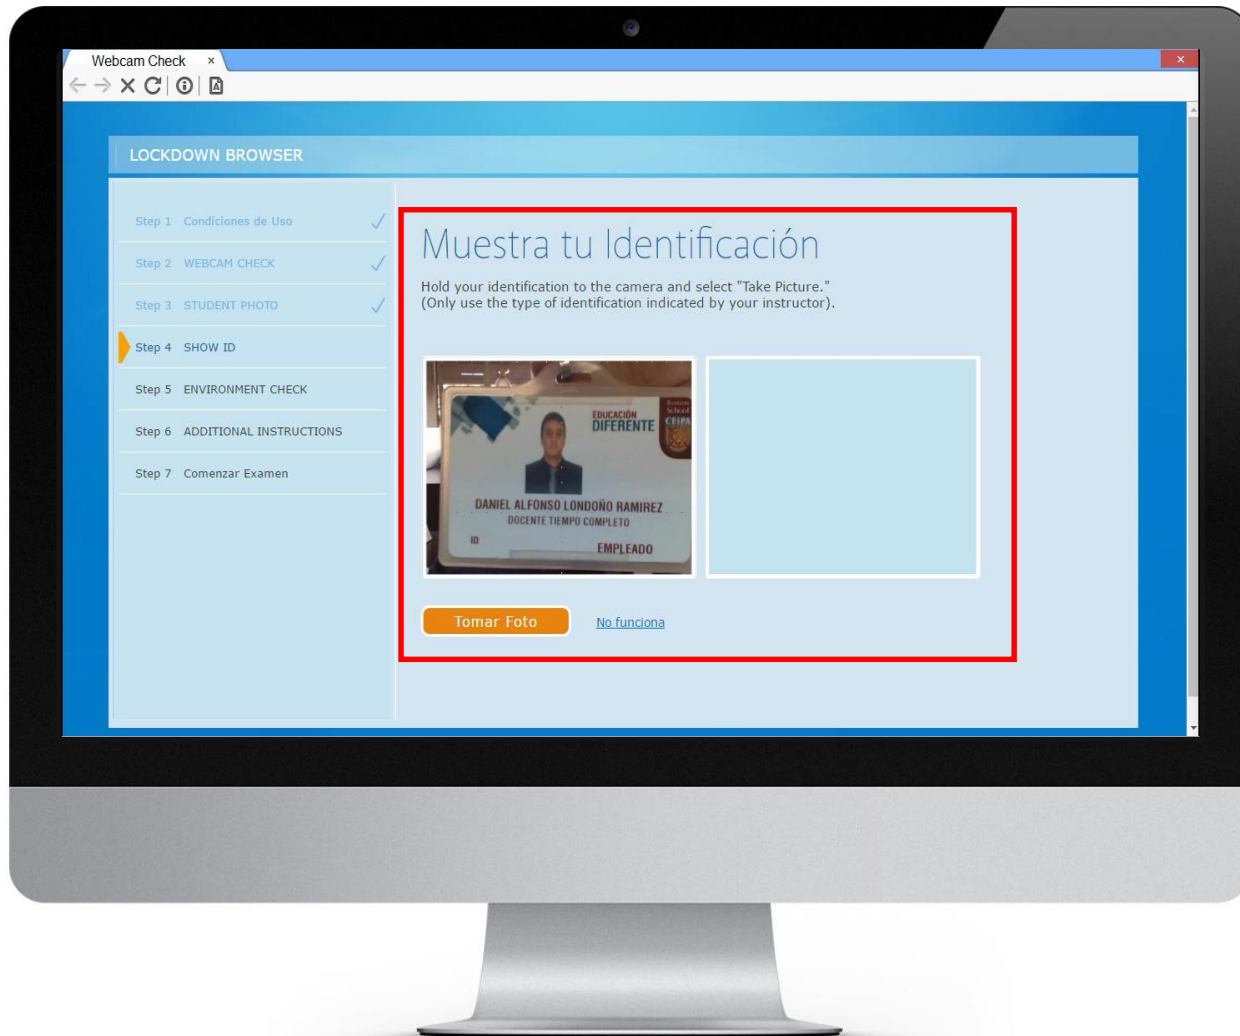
Webcam Check ×

LOCKDOWN BROWSER

Step 1 Condiciones de Uso

Step 2 WEBCAM CHECK

Step 3 STUDENT PHOTO

Step 4 SHOW ID

Step 5 ENVIRONMENT CHECK

Step 6 ADDITIONAL INSTRUCTIONS

Step 7 Comenzar Examen

Muestra tu Identificación

Hold your identification to the camera and select "Take Picture." (Only use the type of identification indicated by your instructor).

EDUCACIÓN DIFERENTE

School

CEIPA

DANIEL ALFONSO LONDOÑO RAMIREZ

DOCENTE TIEMPO COMPLETO

ID

EMPLEADO

Tomar Foto

No funciona